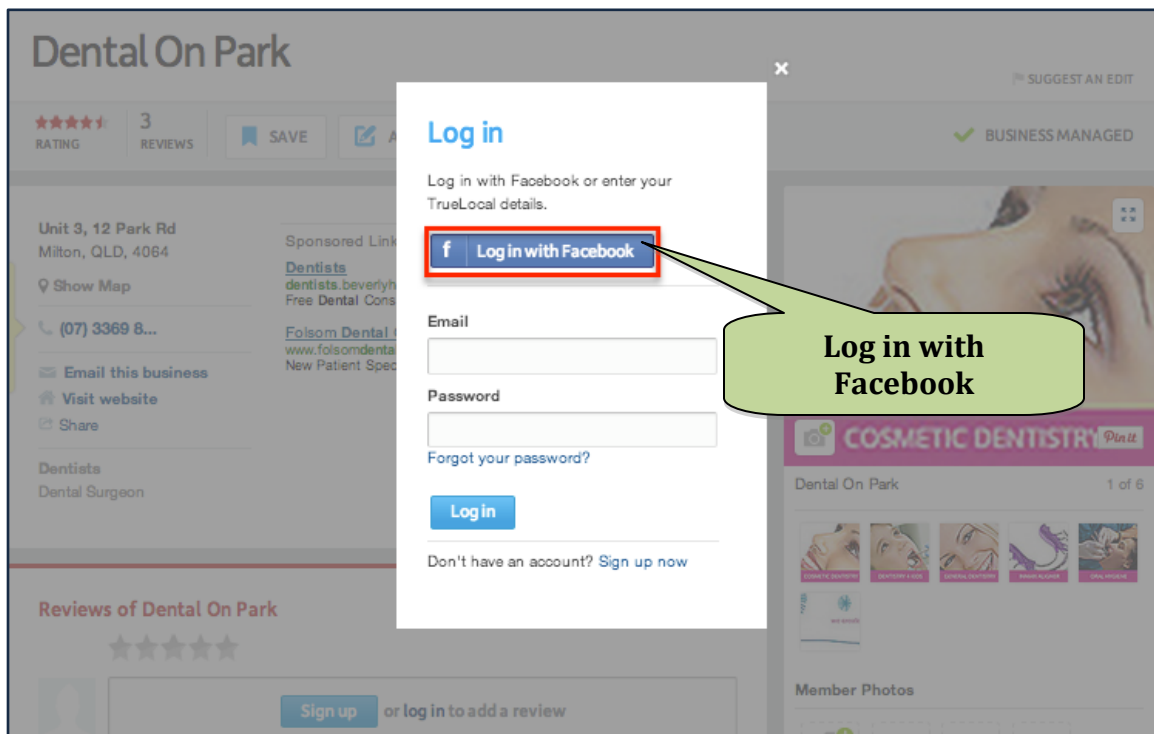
Dental On Park

SUGGEST AN EDIT

RATING

3
REVIEWS

SAVE

BUSINESS MANAGED

Unit 3, 12 Park Rd
Milton, QLD, 4064

Show Map

(07) 3369 8...

Email this business

Visit website

Share

Dentists
Dental Surgeon

Sponsored Link

Dentists
dentists.beverlyh
Free Dental Cons

Folsom Dental
www.folsomdenta
New Patient Spec

×

Log in

Log in with Facebook or enter your TrueLocal details.

Log in with Facebook

Email

Password

Forgot your password?

Log in

Don't have an account? Sign up now

Log in with Facebook

COSMETIC DENTISTRY

Pin it

Dental On Park

1 of 6

Member Photos

Reviews of Dental On Park

Sign up or log in to add a review